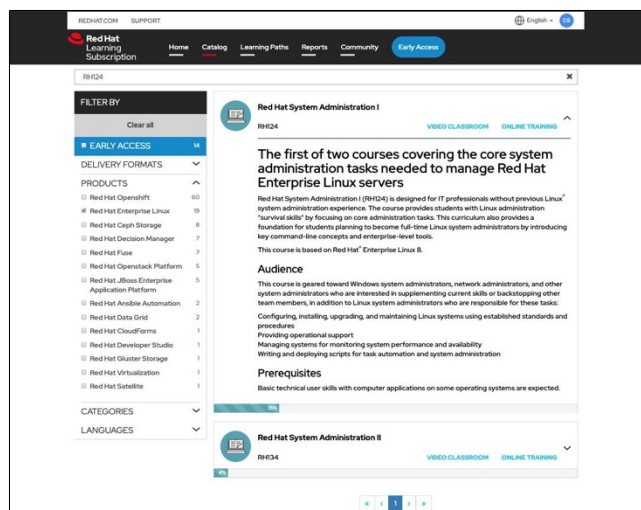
REDHAT.COM SUPPORT

English CS

Red Hat Learning Subscription

Home Catalog Learning Paths Reports Community Early Access

RH124

FILTER BY

Clear all

EARLY ACCESS 14

DELIVERY FORMATS

PRODUCTS

Red Hat Openshift 60
Red Hat Enterprise Linux 19
Red Hat Ceph Storage 8
Red Hat Decision Manager 7
Red Hat Fuse 7
Red Hat Openstack Platform 5
Red Hat JBoss Enterprise Application Platform 5
Red Hat Ansible Automation 2
Red Hat Data Grid 2
Red Hat CloudForms 1
Red Hat Developer Studio 1
Red Hat Gluster Storage 1
Red Hat Virtualization 1
Red Hat Satellite 1

CATEGORIES

LANGUAGES

Red Hat System Administration I

RH124

VIDEO CLASSROOM ONLINE TRAINING

The first of two courses covering the core system administration tasks needed to manage Red Hat Enterprise Linux servers

Red Hat System Administration I (RH124) is designed for IT professionals without previous Linux® system administration experience. The course provides students with Linux administration "survival skills" by focusing on core administration tasks. This curriculum also provides a foundation for students planning to become full-time Linux system administrators by introducing key command-line concepts and enterprise-level tools.

This course is based on Red Hat® Enterprise Linux 8.

Audience

This course is geared toward Windows system administrators, network administrators, and other system administrators who are interested in supplementing current skills or backstopping other team members, in addition to Linux system administrators who are responsible for these tasks:

Configuring, installing, upgrading, and maintaining Linux systems using established standards and procedures
Providing operational support
Managing systems for monitoring system performance and availability
Writing and deploying scripts for task automation and system administration

Prerequisites

Basic technical user skills with computer applications on some operating systems are expected.

19%

Red Hat System Administration II

RH134

VIDEO CLASSROOM ONLINE TRAINING

4%

« ‹ 1 › »